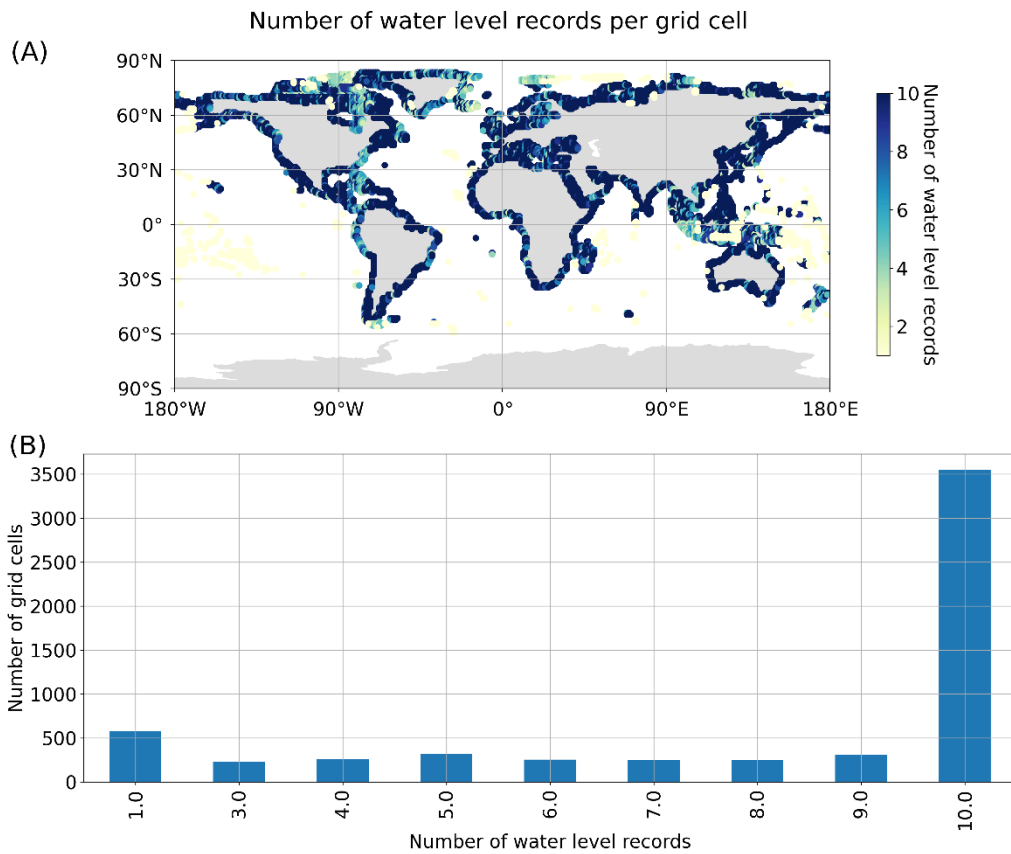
Number of water level records per grid cell

(A)

90°N
60°N
30°N
0°
30°S
60°S
90°S

180°W
90°W
0°
90°E
180°E

Number of water level records
10
8
6
4
2

(B)

Number of grid cells
3500
3000
2500
2000
1500
1000
500
0

1.0
3.0
4.0
5.0
6.0
7.0
8.0
9.0
10.0

Number of water level records